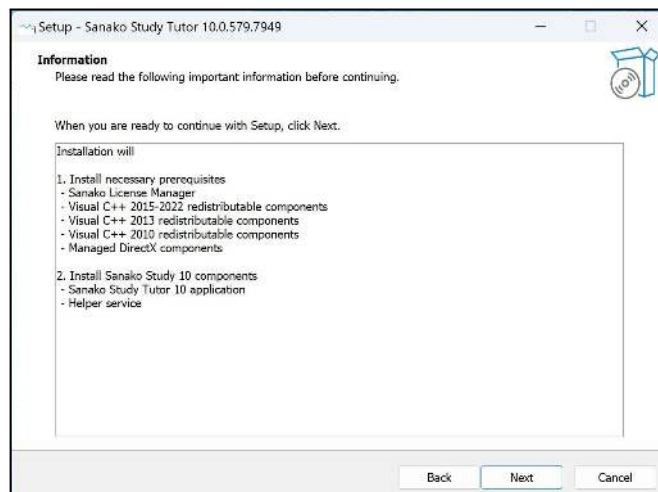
Setup - Sanako Study Tutor 10.0.579.7949

Information
Please read the following important information before continuing.

When you are ready to continue with Setup, click Next.

Installation will

1. Install necessary prerequisites
- Sanako License Manager
- Visual C++ 2015-2022 redistributable components
- Visual C++ 2013 redistributable components
- Visual C++ 2010 redistributable components
- Managed DirectX components

2. Install Sanako Study 10 components
- Sanako Study Tutor 10 application
- Helper service

Back Next Cancel